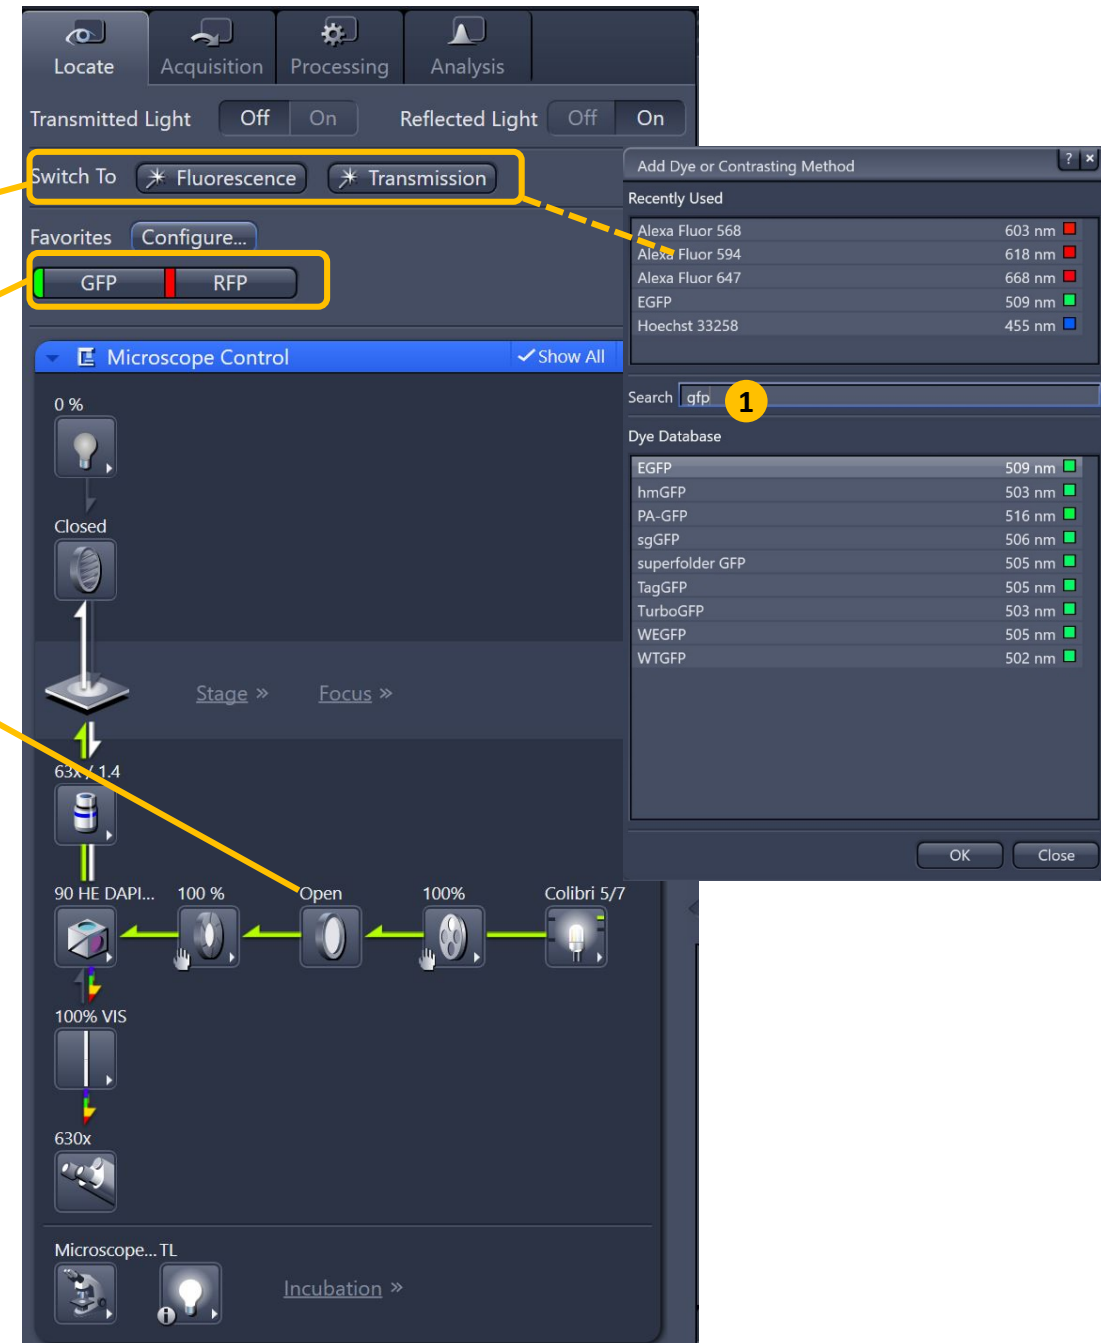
Locate Acquisition Processing Analysis

Transmitted Light Off On Reflected Light Off On

Switch To Fluorescence Transmission

Favorites Configure...

GFP RFP

Microscope Control Show All

0 %

Closed

Stage »

Focus »

63x / 1.4

90 HE DAPI... 100 % Open 100% Colibri 5/7

100% VIS

630x

Microscope... TL

Incubation »

Add Dye or Contrasting Method

Recently Used

| | |
|---|---|
| Alexa Fluor 568 | 603 nm |
| Alexa Fluor 594 | 618 nm |
| Alexa Fluor 647 | 668 nm |
| EGFP | 509 nm |
| Hoechst 33258 | 455 nm |

Search gfp 1

Dye Database

| | |
|---|---|
| EGFP | 509 nm |
| hmGFP | 503 nm |
| PA-GFP | 516 nm |
| sgGFP | 506 nm |
| superfolder GFP | 505 nm |
| TagGFP | 505 nm |
| TurboGFP | 503 nm |
| WEGFP | 505 nm |
| WTGFP | 502 nm |

OK Close